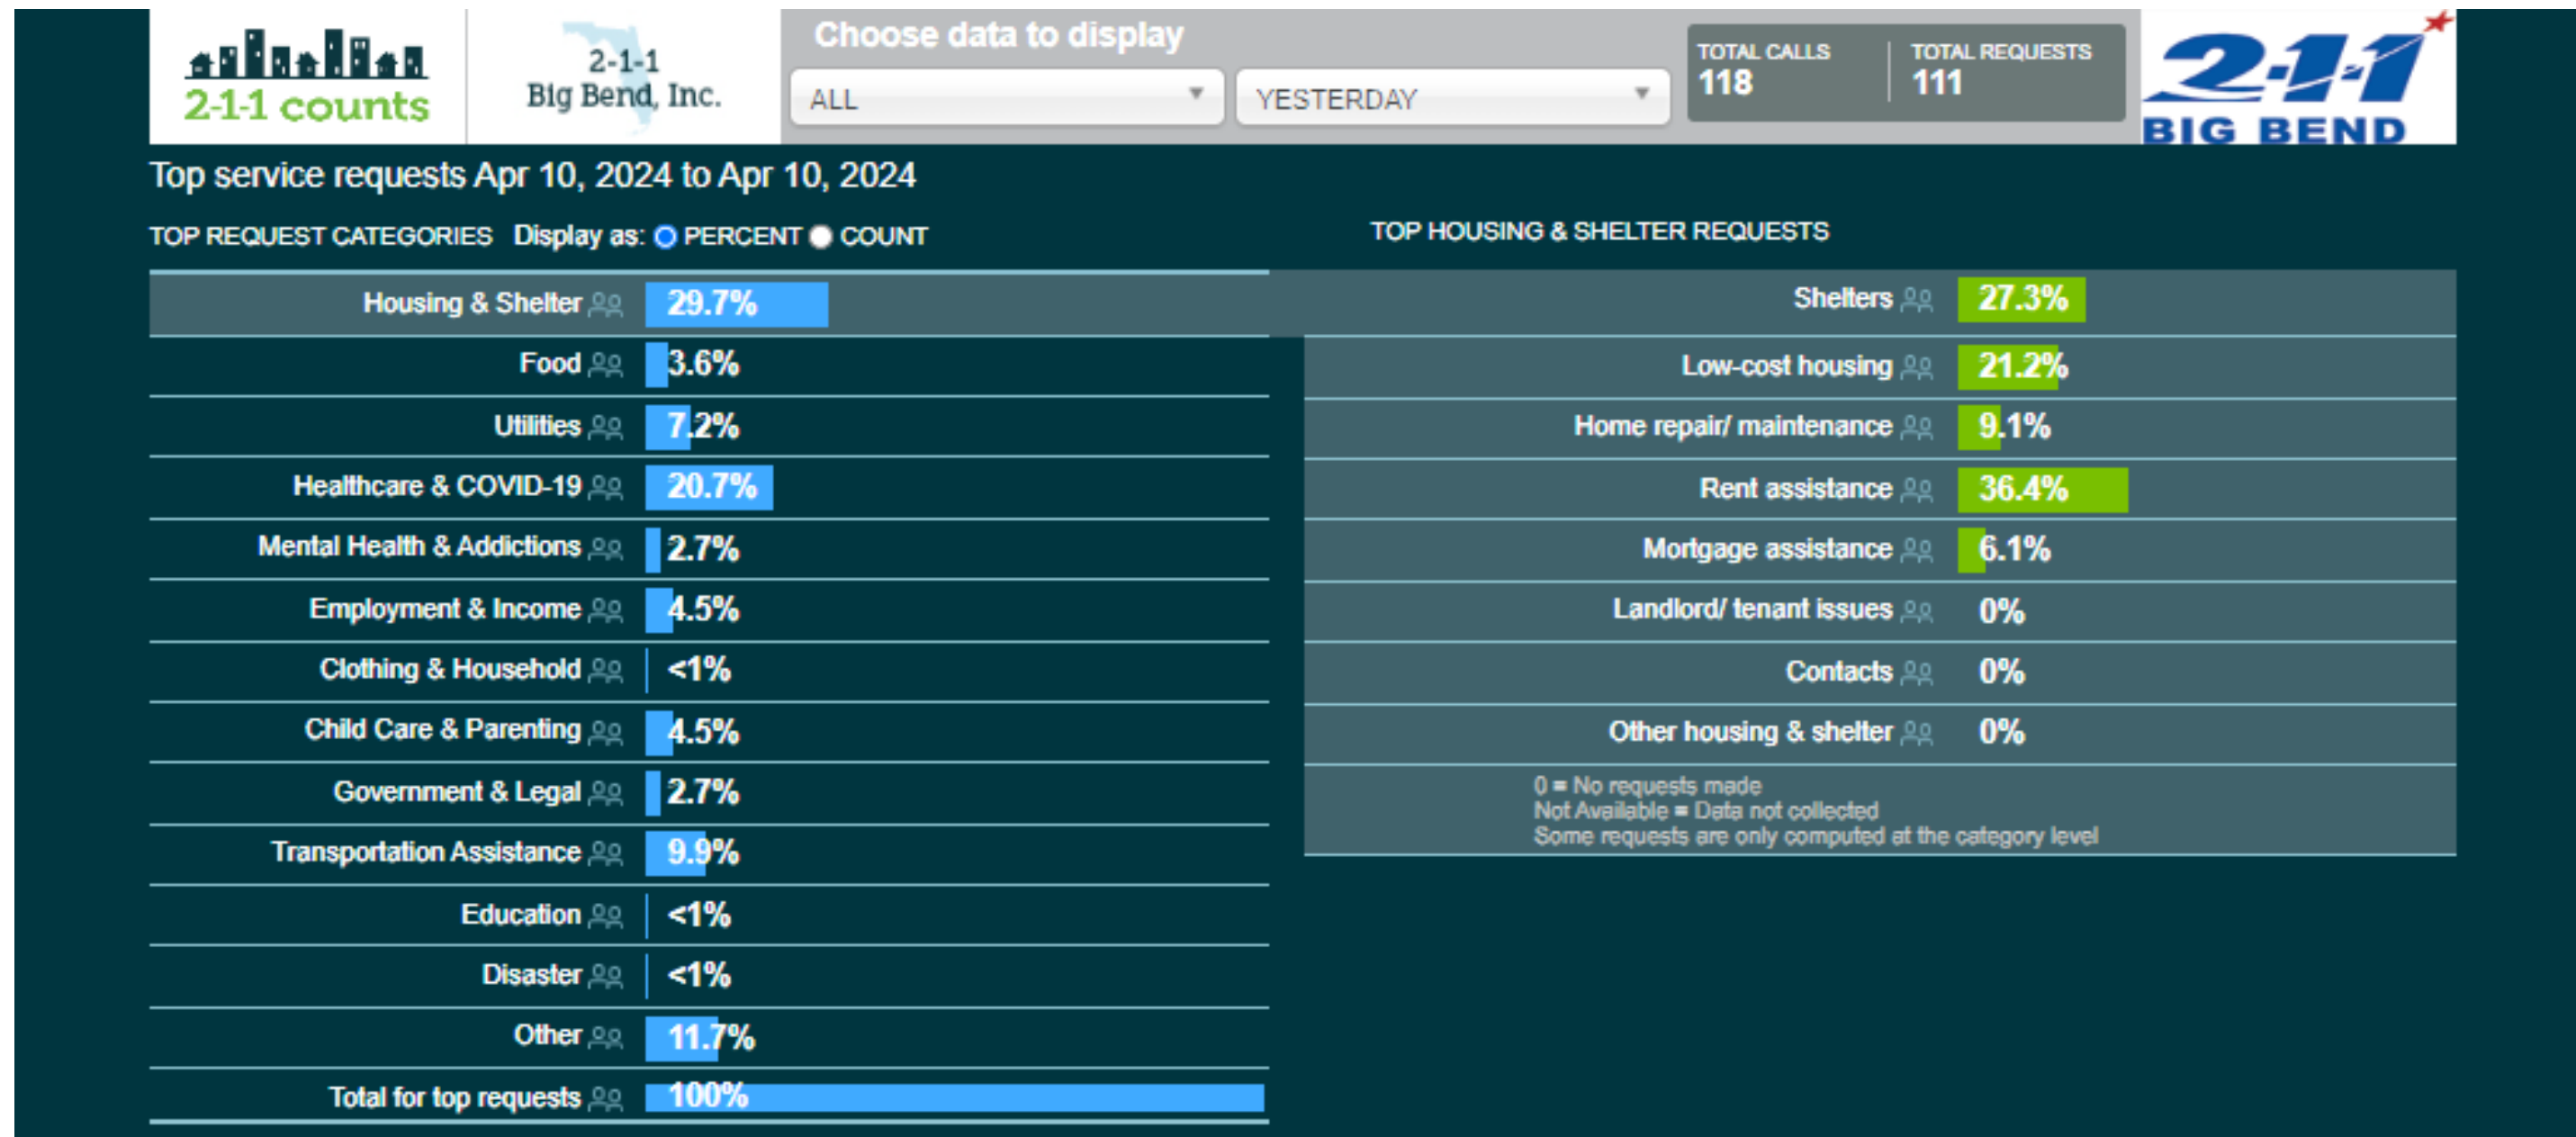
2-1-1 counts

2-1-1 Big Bend, Inc.

Choose data to display

ALL

YESTERDAY

TOTAL CALLS 118

TOTAL REQUESTS 111

2-1-1 BIG BEND

Top service requests Apr 10, 2024 to Apr 10, 2024

TOP REQUEST CATEGORIES Display as: PERCENT COUNT

| Category | Value |
|---|---|
| Housing & Shelter | 29.7% |
| Food | 3.6% |
| Utilities | 7.2% |
| Healthcare & COVID-19 | 20.7% |
| Mental Health & Addictions | 2.7% |
| Employment & Income | 4.5% |
| Clothing & Household | <1% |
| Child Care & Parenting | 4.5% |
| Government & Legal | 2.7% |
| Transportation Assistance | 9.9% |
| Education | <1% |
| Disaster | <1% |
| Other | 11.7% |
| Total for top requests | 100% |

TOP HOUSING & SHELTER REQUESTS

| Request | Value |
|---|---|
| Shelters | 27.3% |
| Low-cost housing | 21.2% |
| Home repair/ maintenance | 9.1% |
| Rent assistance | 36.4% |
| Mortgage assistance | 6.1% |
| Landlord/ tenant issues | 0% |
| Contacts | 0% |
| Other housing & shelter | 0% |

0 = No requests made
Not Available = Data not collected
Some requests are only computed at the category level